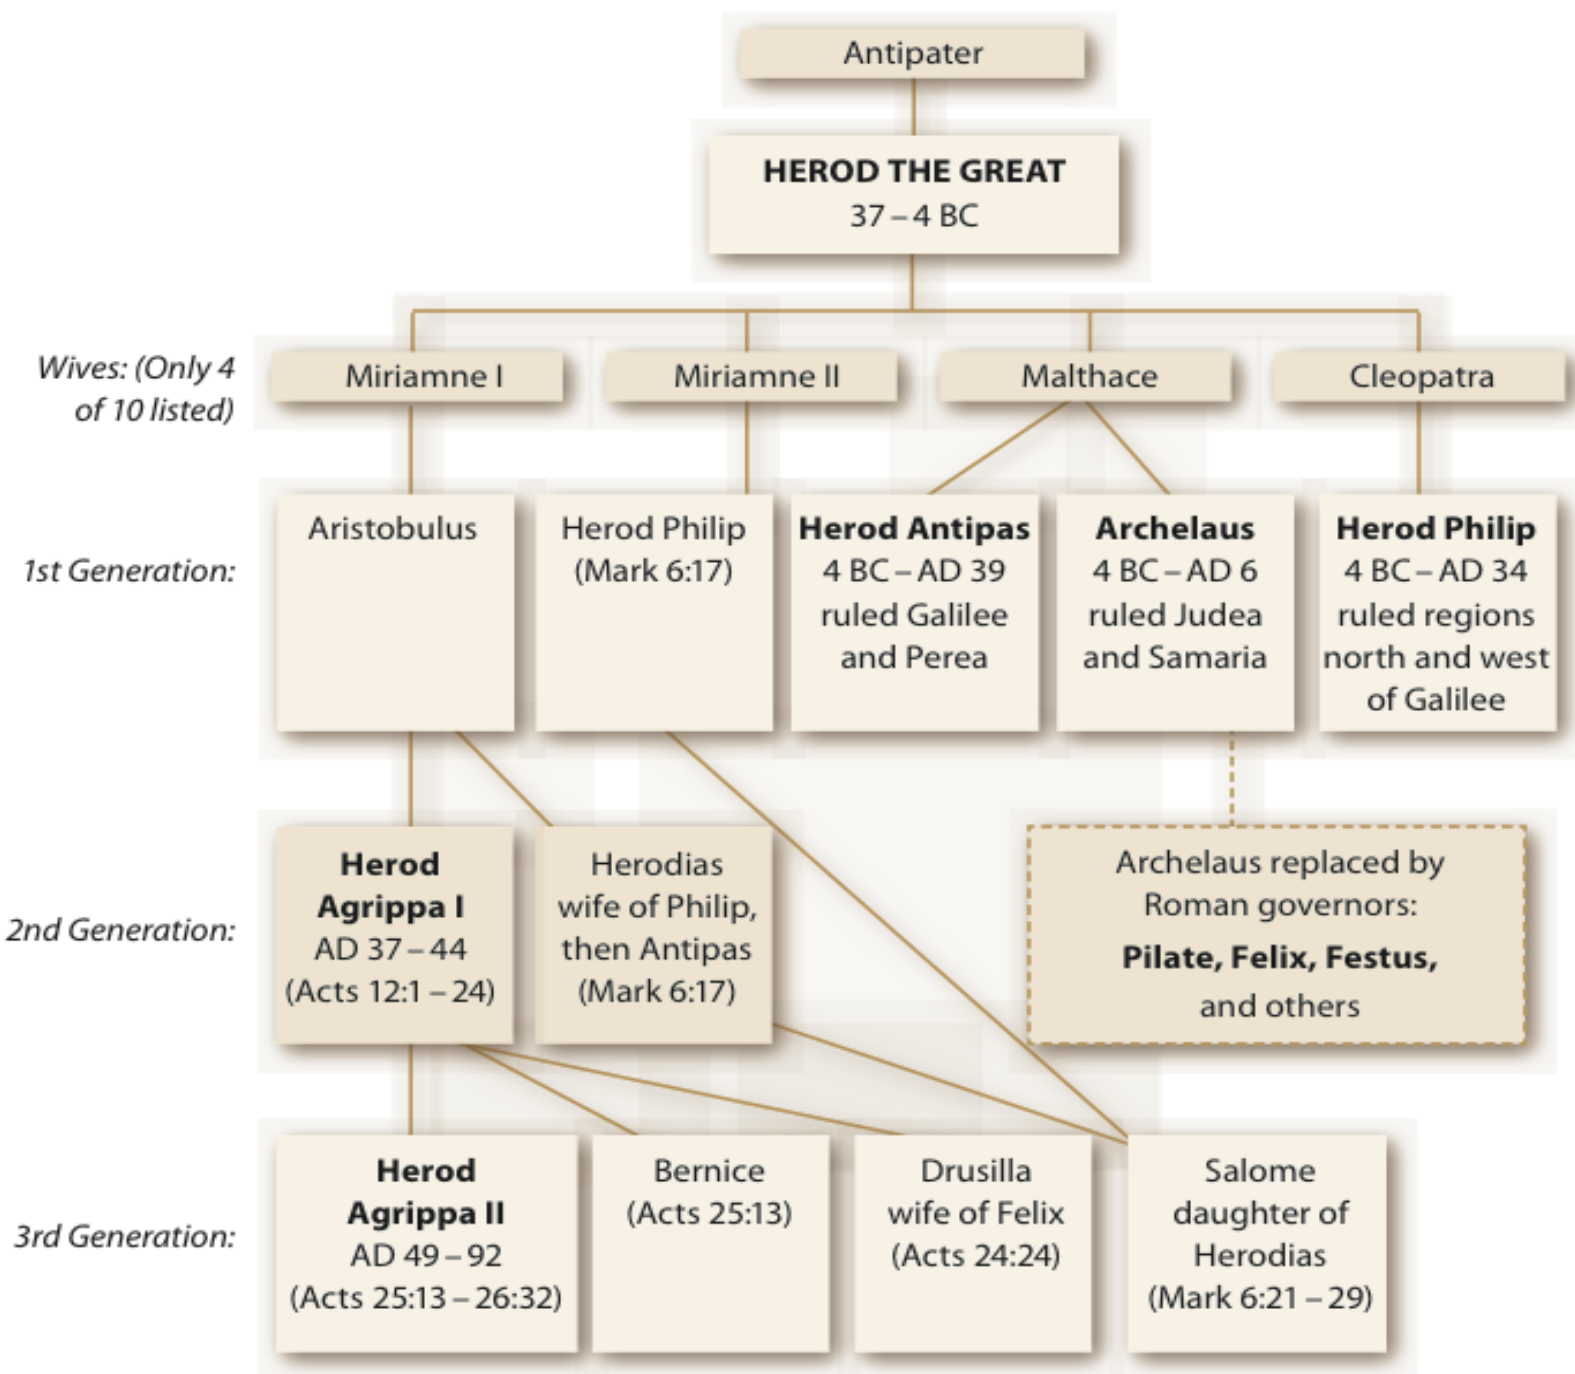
Antipater

HEROD THE GREAT
37 – 4 BC

Wives: (Only 4 of 10 listed)

Miriamne I

Miriamne II

Malthace

Cleopatra

1st Generation:

Aristobulus

Herod Philip
(Mark 6:17)

Herod Antipas
4 BC – AD 39
ruled Galilee and Perea

Archelaus
4 BC – AD 6
ruled Judea and Samaria

Herod Philip
4 BC – AD 34
ruled regions north and west of Galilee

2nd Generation:

Herod Agrippa I
AD 37 – 44
(Acts 12:1 – 24)

Herodias
wife of Philip, then Antipas
(Mark 6:17)

Archelaus replaced by Roman governors:
Pilate, Felix, Festus,
and others

3rd Generation:

Herod Agrippa II
AD 49 – 92
(Acts 25:13 – 26:32)

Bernice
(Acts 25:13)

Drusilla
wife of Felix
(Acts 24:24)

Salome
daughter of Herodias
(Mark 6:21 – 29)